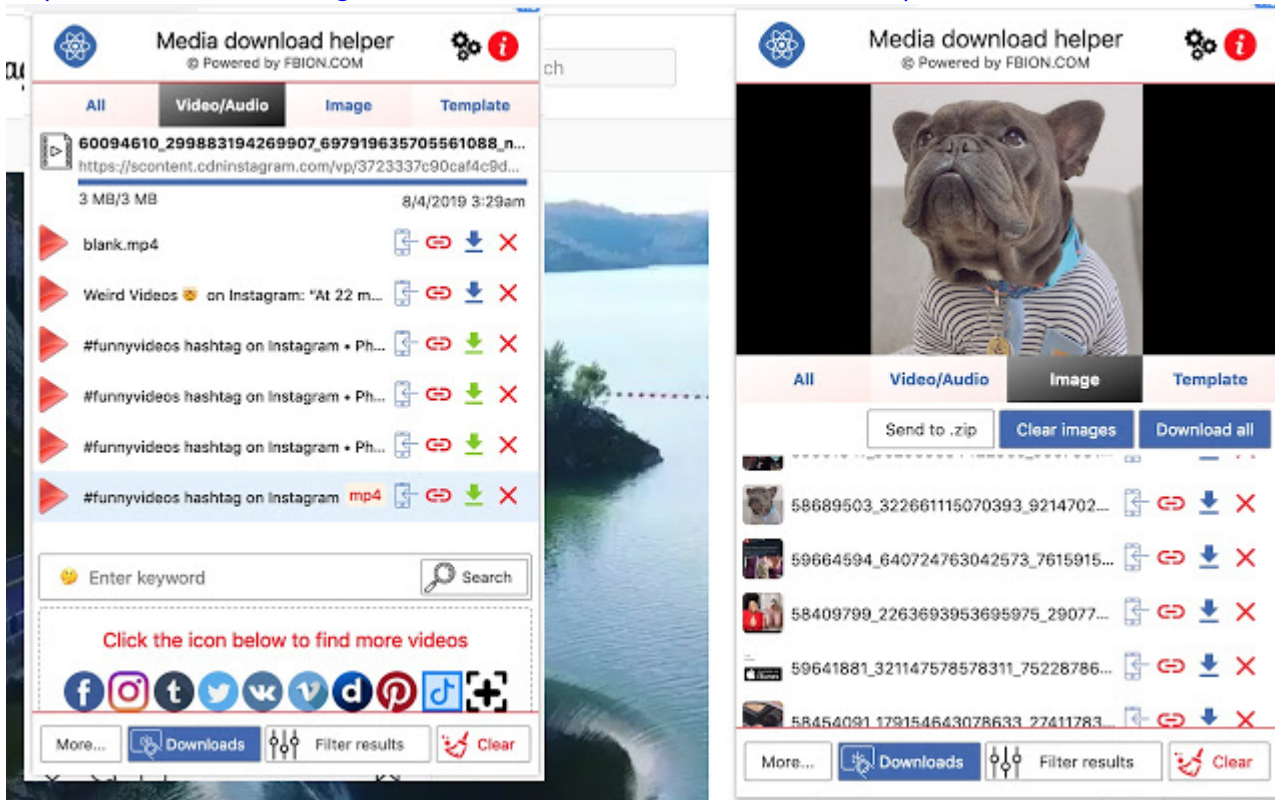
Media download helper
© Powered by FBION.COM

All | Video/Audio | Image | Template

60094610_299883194269907_697919635705561088_n...
https://scontent.cdninstagram.com/vp/3723337c90caf4c9d...
3 MB/3 MB
8/4/2019 3:29am

blank.mp4
Weird Videos on Instagram: "At 22 m...
#funnyvideos hashtag on Instagram • Ph...
#funnyvideos hashtag on Instagram • Ph...
#funnyvideos hashtag on Instagram • Ph...
#funnyvideos hashtag on Instagram mp4

Enter keyword
Search

Click the icon below to find more videos

More...
Downloads
Filter results
Clear

Media download helper
© Powered by FBION.COM

All | Video/Audio | Image | Template

Send to .zip
Clear images
Download all

58689503_322661115070393_9214702...
59664594_640724763042573_7615915...
58409799_2263693953695975_29077...
59641881_321147578578311_75228786...
58454091_179154643078633_27411783...

More...
Downloads
Filter results
Clear